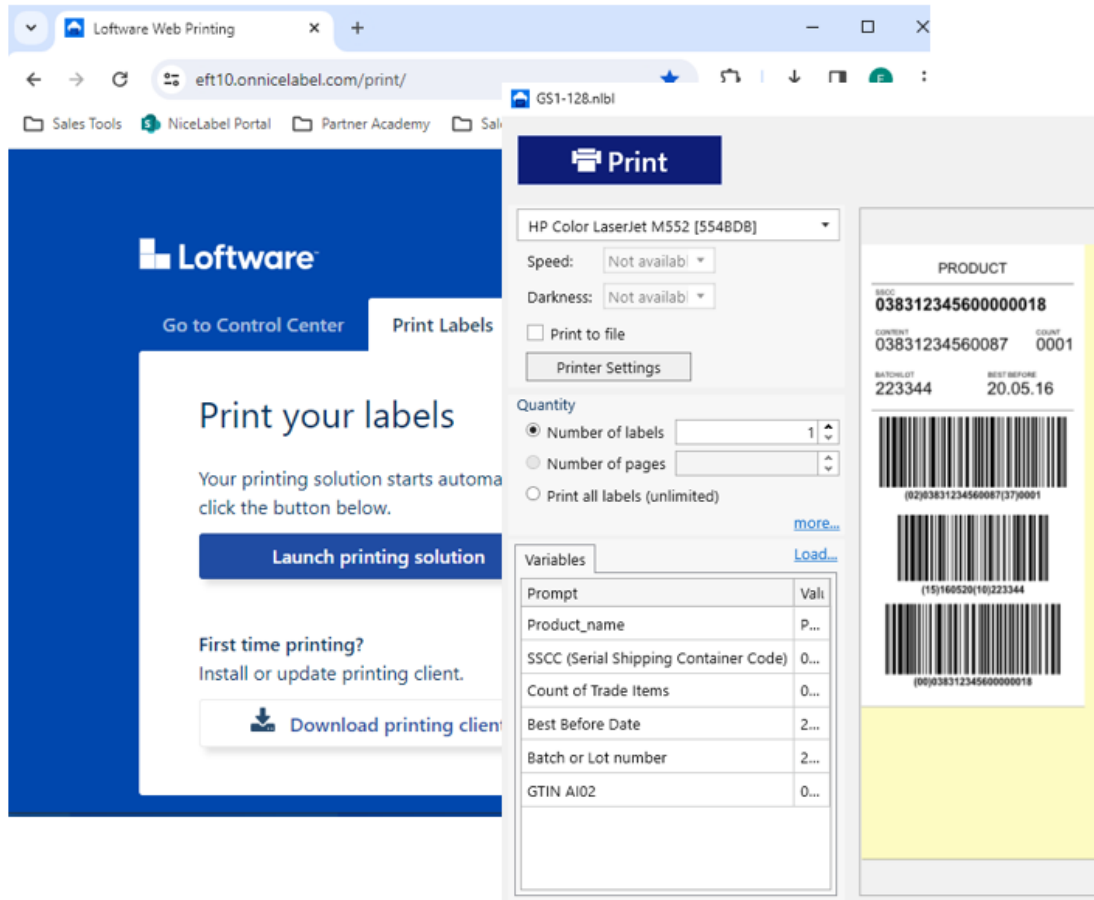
Loftware Web Printing ×
+
eft10.onnicelabel.com/print/
Sales Tools NiceLabel Portal Partner Academy Sal

Loftware
Go to Control Center Print Labels
Print your labels
Your printing solution starts automa click the button below.
Launch printing solution
First time printing?
Install or update printing client.
Download printing client

GS1-128.nlbl
Print
HP Color LaserJet M552 [554BDB]
Speed: Not availabl
Darkness: Not availabl
Print to file
Printer Settings
Quantity
Number of labels 1
Number of pages
Print all labels (unlimited)
more...
Variables Load...

| Prompt | Valı |
|---|---|
| Product_name | P... |
| SSCC (Serial Shipping Container Code) | 0... |
| Count of Trade Items | 0... |
| Best Before Date | 2... |
| Batch or Lot number | 2... |
| GTIN AI02 | 0... |

PRODUCT
SSCC
038312345600000018
CONTENT
03831234560087
COUNT
0001
BATCH/LOT
223344
BEST BEFORE
20.05.16
(02)03831234560087(37)0001
(15)160520(10)223344
(00)038312345600000018